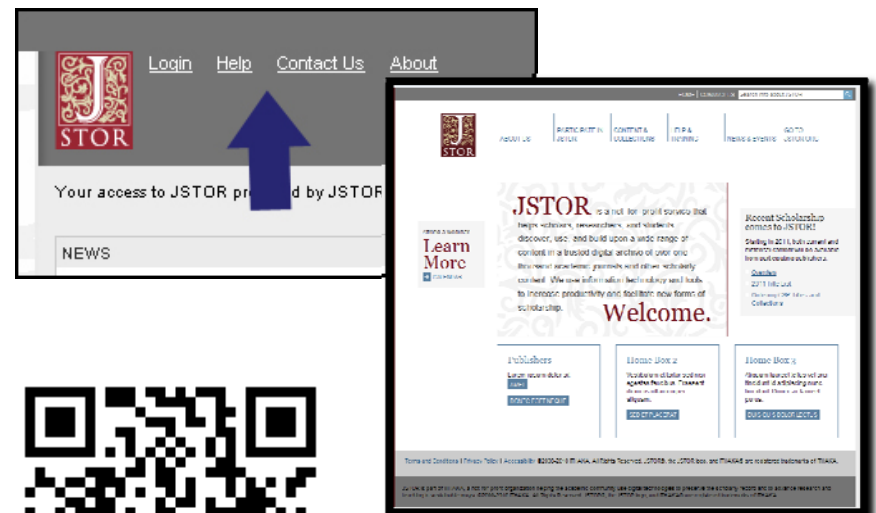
J
STOR
Login Help Contact Us About

Your access to JSTOR pro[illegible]d by JSTOR

NEWS

J
STOR
ABOUT US
PARTICIPATE IN JSTOR
CONTENT & COLLECTIONS
HELP & TRAINING
NEWS & EVENTS
GO TO JSTOR.ORG

Learn More

JSTOR is a not-for-profit service that helps scholars, researchers, and students discover, use, and build upon a wide range of content in a trusted digital archive of over one thousand academic journals and other scholarly content. We use information technology and tools to increase productivity and facilitate new forms of scholarship.

Welcome.

Recent Scholarship comes to JSTOR!

Starting in 2011, both current and historical content will be available from our combined collections.

2011 line-out

Publishers

Home Box 2

Home Box 3

Terms and Conditions | Privacy Policy | Accessibility ©2000-2011 ITHAKA. All Rights Reserved. JSTOR®, the JSTOR logo, JPASS®, and ITHAKA® are registered trademarks of ITHAKA.